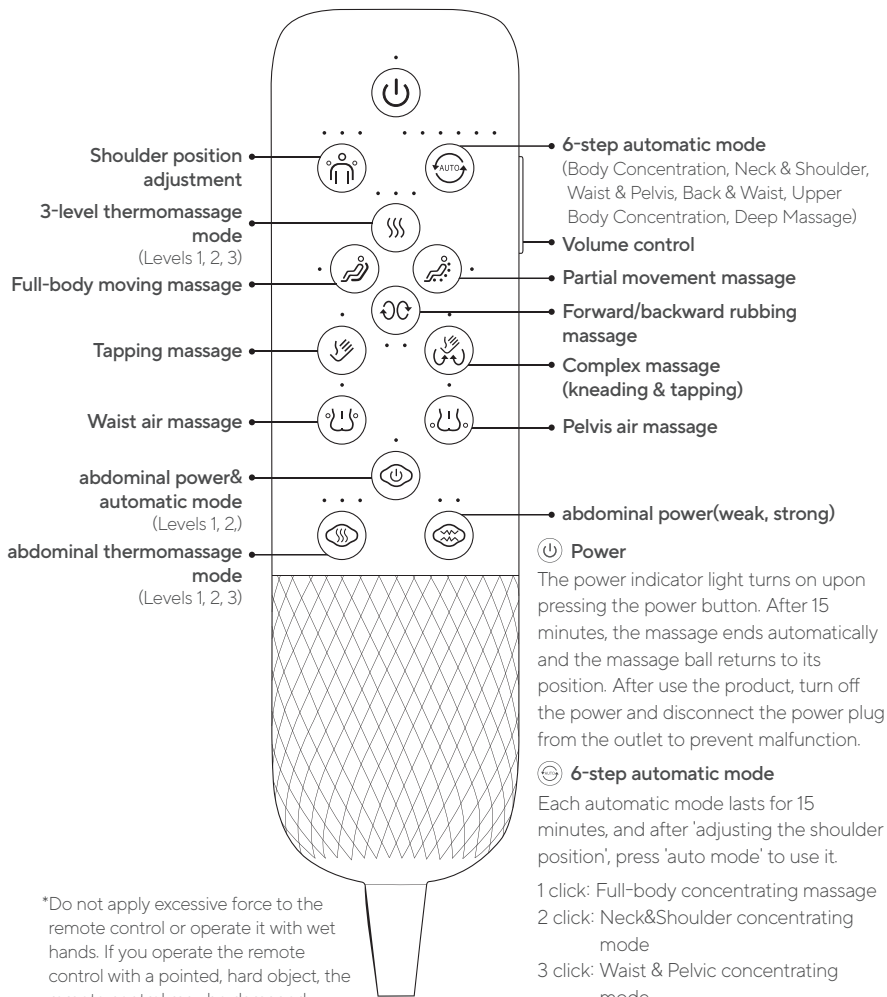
AUTO

Shoulder position adjustment

3-level thermomassage mode
(Levels 1, 2, 3)

Full-body moving massage

Tapping massage

Waist air massage

abdominal power& automatic mode
(Levels 1, 2,)

abdominal thermomassage mode
(Levels 1, 2, 3)

6-step automatic mode
(Body Concentration, Neck & Shoulder, Waist & Pelvis, Back & Waist, Upper Body Concentration, Deep Massage)

Volume control

Partial movement massage

Forward/backward rubbing massage

Complex massage (kneading & tapping)

Pelvis air massage

abdominal power(weak, strong)

Power

The power indicator light turns on upon pressing the power button. After 15 minutes, the massage ends automatically and the massage ball returns to its position. After use the product, turn off the power and disconnect the power plug from the outlet to prevent malfunction.

6-step automatic mode

Each automatic mode lasts for 15 minutes, and after 'adjusting the shoulder position', press 'auto mode' to use it.

1 click: Full-body concentrating massage
2 click: Neck&Shoulder concentrating mode
3 click: Waist & Pelvic concentrating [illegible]

*Do not apply excessive force to the remote control or operate it with wet hands. If you operate the remote control with a pointed, hard object, the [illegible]